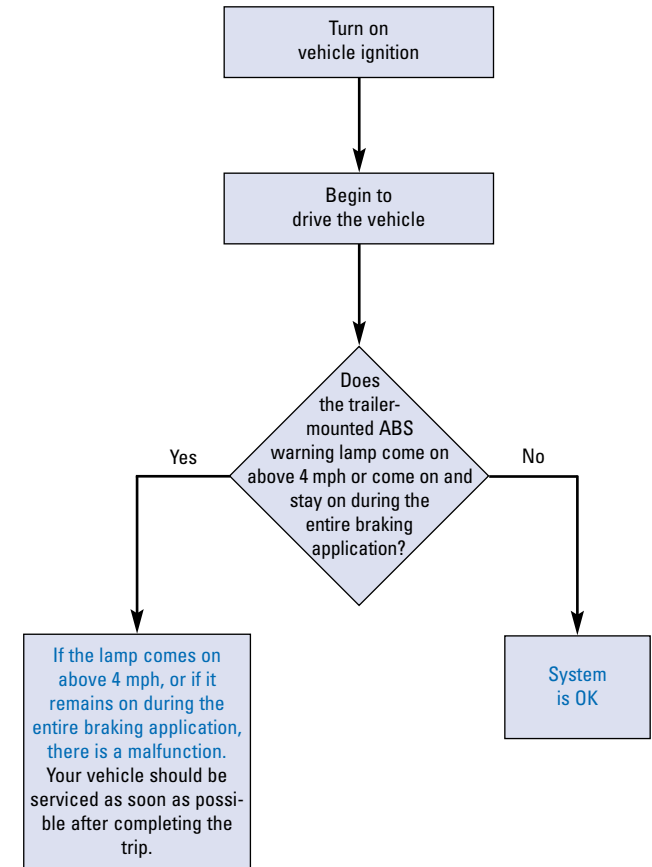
Turn on vehicle ignition

Begin to drive the vehicle

Does the trailer-mounted ABS warning lamp come on above 4 mph or come on and stay on during the entire braking application?

Yes

No

If the lamp comes on above 4 mph, or if it remains on during the entire braking application, there is a malfunction. Your vehicle should be serviced as soon as possible after completing the trip.

System is OK